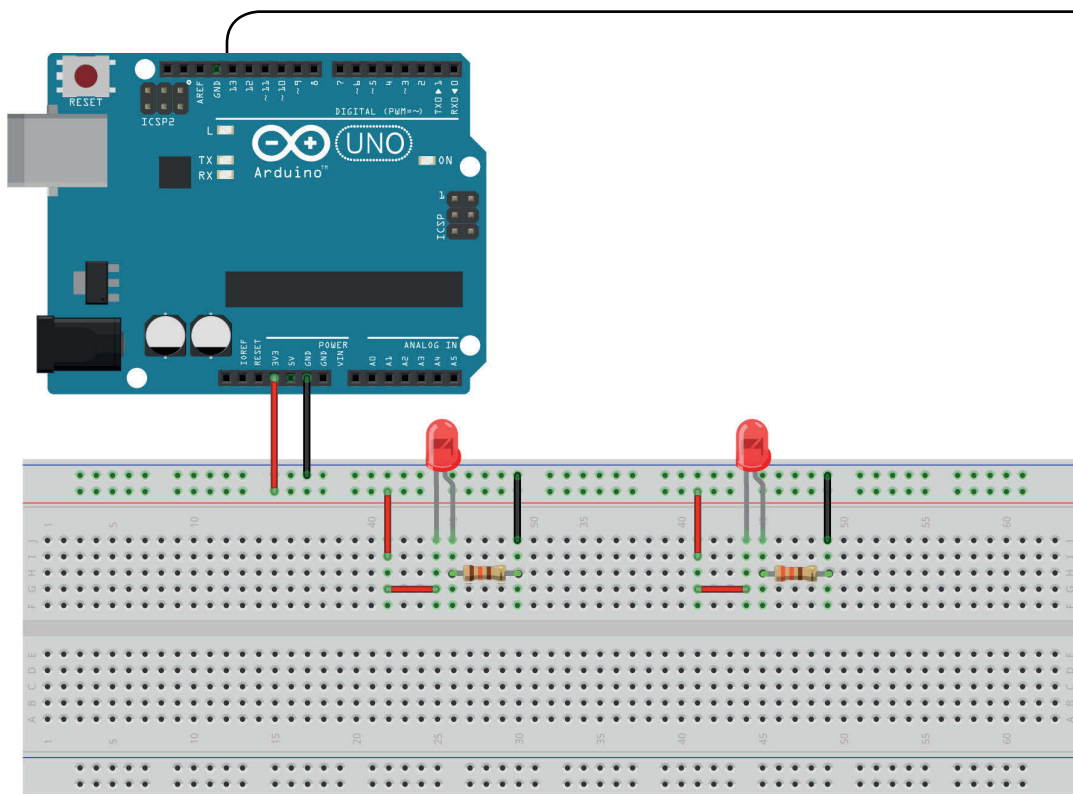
RESET
ICSP2
AREF
GND
13
12
~11
~10
~9
8
7
~6
~5
4
~3
2
TX▶1
RX◀0
DIGITAL (PWM=~)
L
TX
RX
UNO
Arduino™
ON
1
ICSP
IOREF
RESET
3V3
5V
GND
GND
VIN
POWER
A0
A1
A2
A3
A4
A5
ANALOG IN
1
5
10
40
50
35
40
50
55
60
J
I
H
G
F
E
D
C
B
A
1
5
10
15
20
25
30
35
40
45
50
55
60